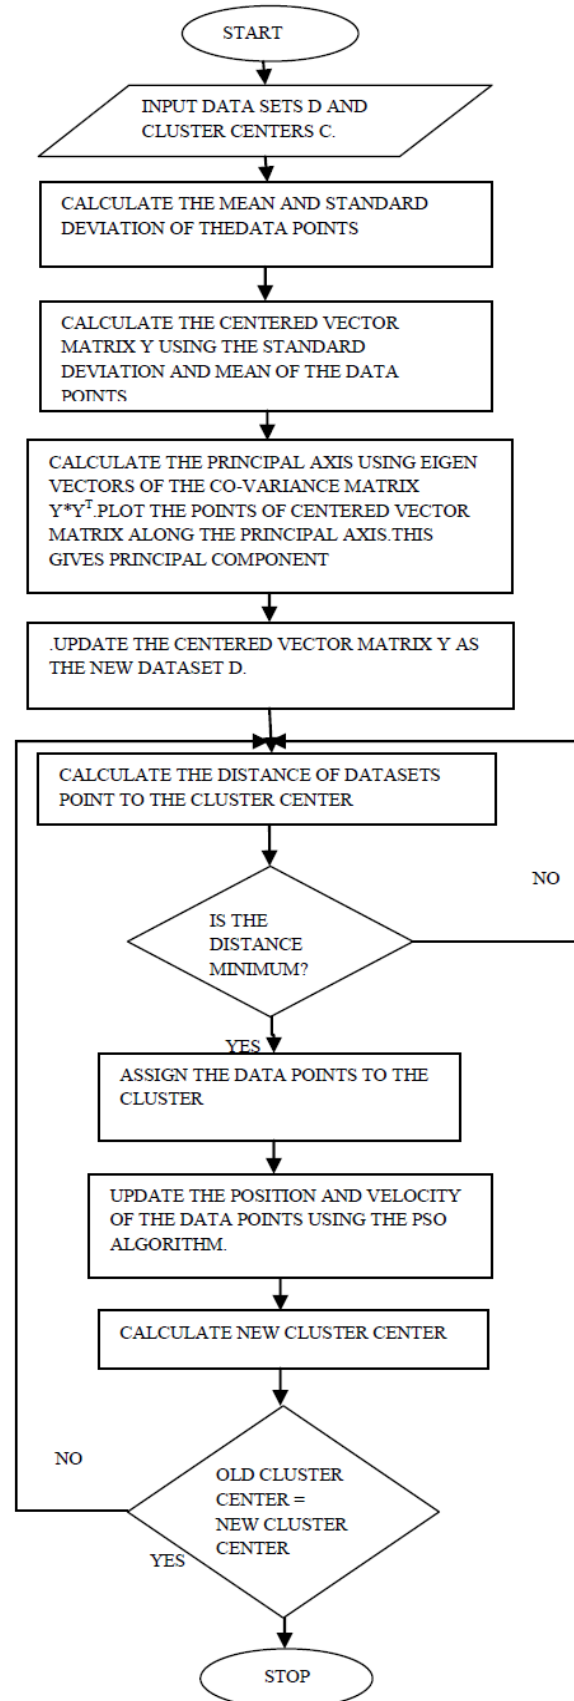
START

INPUT DATA SETS D AND CLUSTER CENTERS C.

CALCULATE THE MEAN AND STANDARD DEVIATION OF THEDATA POINTS

CALCULATE THE CENTERED VECTOR MATRIX Y USING THE STANDARD DEVIATION AND MEAN OF THE DATA POINTS

CALCULATE THE PRINCIPAL AXIS USING EIGEN VECTORS OF THE CO-VARIANCE MATRIX $Y*Y^T$.PLOT THE POINTS OF CENTERED VECTOR MATRIX ALONG THE PRINCIPAL AXIS.THIS GIVES PRINCIPAL COMPONENT

.UPDATE THE CENTERED VECTOR MATRIX Y AS THE NEW DATASET D.

CALCULATE THE DISTANCE OF DATASETS POINT TO THE CLUSTER CENTER

NO

IS THE DISTANCE MINIMUM?

YES

ASSIGN THE DATA POINTS TO THE CLUSTER

UPDATE THE POSITION AND VELOCITY OF THE DATA POINTS USING THE PSO ALGORITHM.

CALCULATE NEW CLUSTER CENTER

NO

OLD CLUSTER CENTER = NEW CLUSTER CENTER

YES

STOP